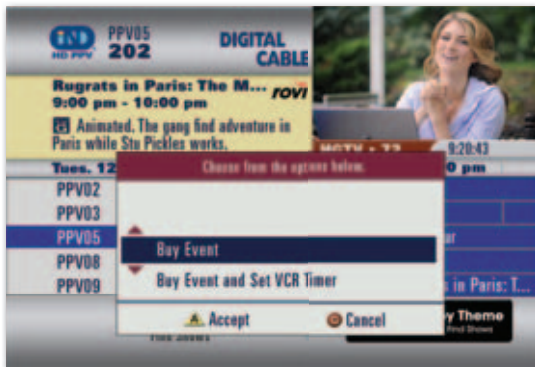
HD
HD PPV
PPV05
202
DIGITAL
CABLE
Rugrats in Paris: The M...
ROVI
9:00 pm - 10:00 pm
Animated. The gang find adventure in Paris while Stu Pickles works.
HGTV • 73
9:20:43
Tues. 12
pm
PPV02
PPV03
PPV05
PPV08
PPV09
Choose from the options below:
Buy Event
Buy Event and Set VCR Timer
ar
s in Paris: T...
Accept
Cancel
y Theme
Find Shows
Find Shows